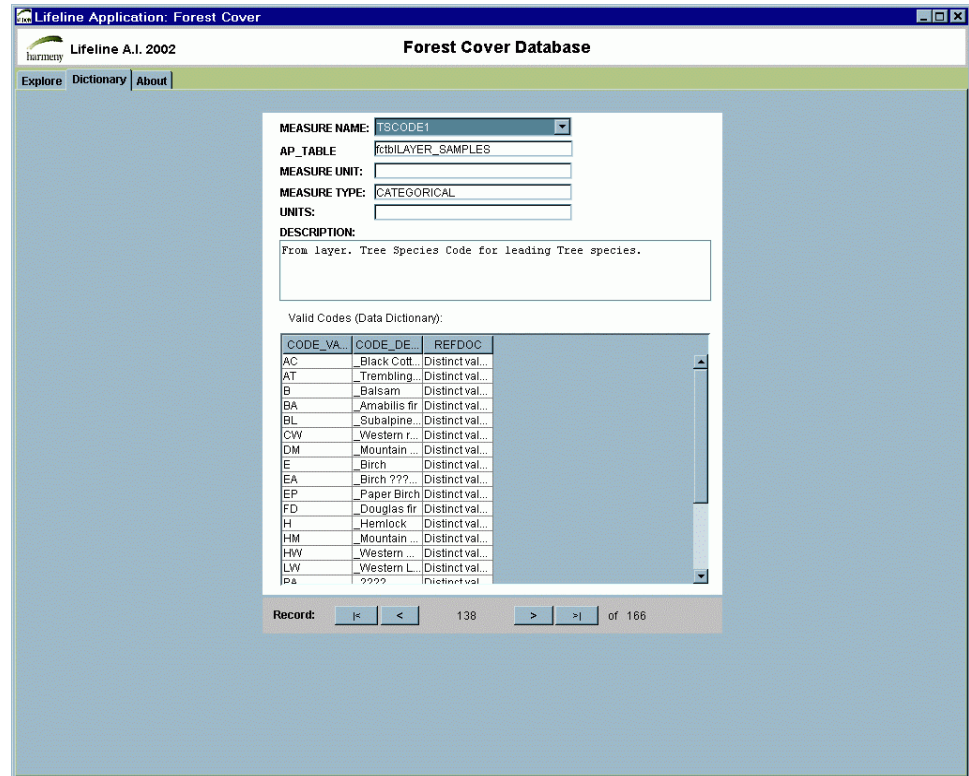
Lifeline Application: Forest Cover

harmeny Lifeline A.I. 2002

Forest Cover Database

Explore Dictionary About

MEASURE NAME: TSCODE1

AP_TABLE fctblLAYER_SAMPLES

MEASURE UNIT:

MEASURE TYPE: CATEGORICAL

UNITS:

DESCRIPTION:

From layer. Tree Species Code for leading Tree species.

Valid Codes (Data Dictionary):

| CODE_VA... | CODE_DE... | REFDOC |
|---|---|---|
| AC | _Black Cott... | Distinct val... |
| AT | _Trembling... | Distinct val... |
| B | _Balsam | Distinct val... |
| BA | _Amabilis fir | Distinct val... |
| BL | _Subalpine... | Distinct val... |
| CW | _Western r... | Distinct val... |
| DM | _Mountain ... | Distinct val... |
| E | _Birch | Distinct val... |
| EA | _Birch ???... | Distinct val... |
| EP | _Paper Birch | Distinct val... |
| FD | _Douglas fir | Distinct val... |
| H | _Hemlock | Distinct val... |
| HM | _Mountain ... | Distinct val... |
| HW | _Western ... | Distinct val... |
| LW | _Western L... | Distinct val... |
| PA | _???? | Distinct val... |

Record: |< < 138 > >| of 166